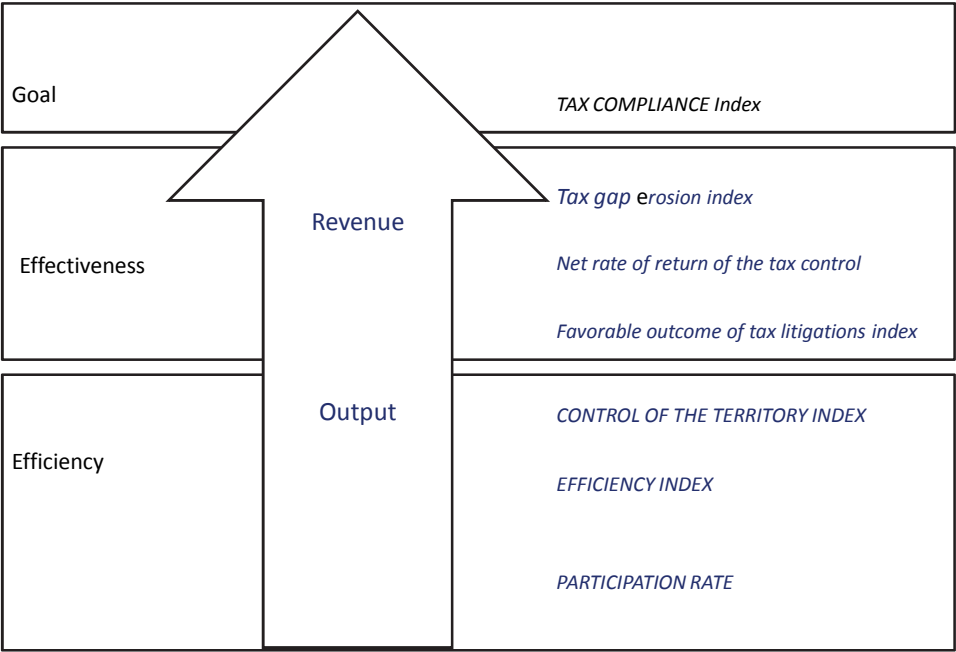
Goal

TAX COMPLIANCE Index

Effectiveness

Revenue

Tax gap erosion index

Net rate of return of the tax control

Favorable outcome of tax litigations index

Efficiency

Output

CONTROL OF THE TERRITORY INDEX

EFFICIENCY INDEX

PARTICIPATION RATE